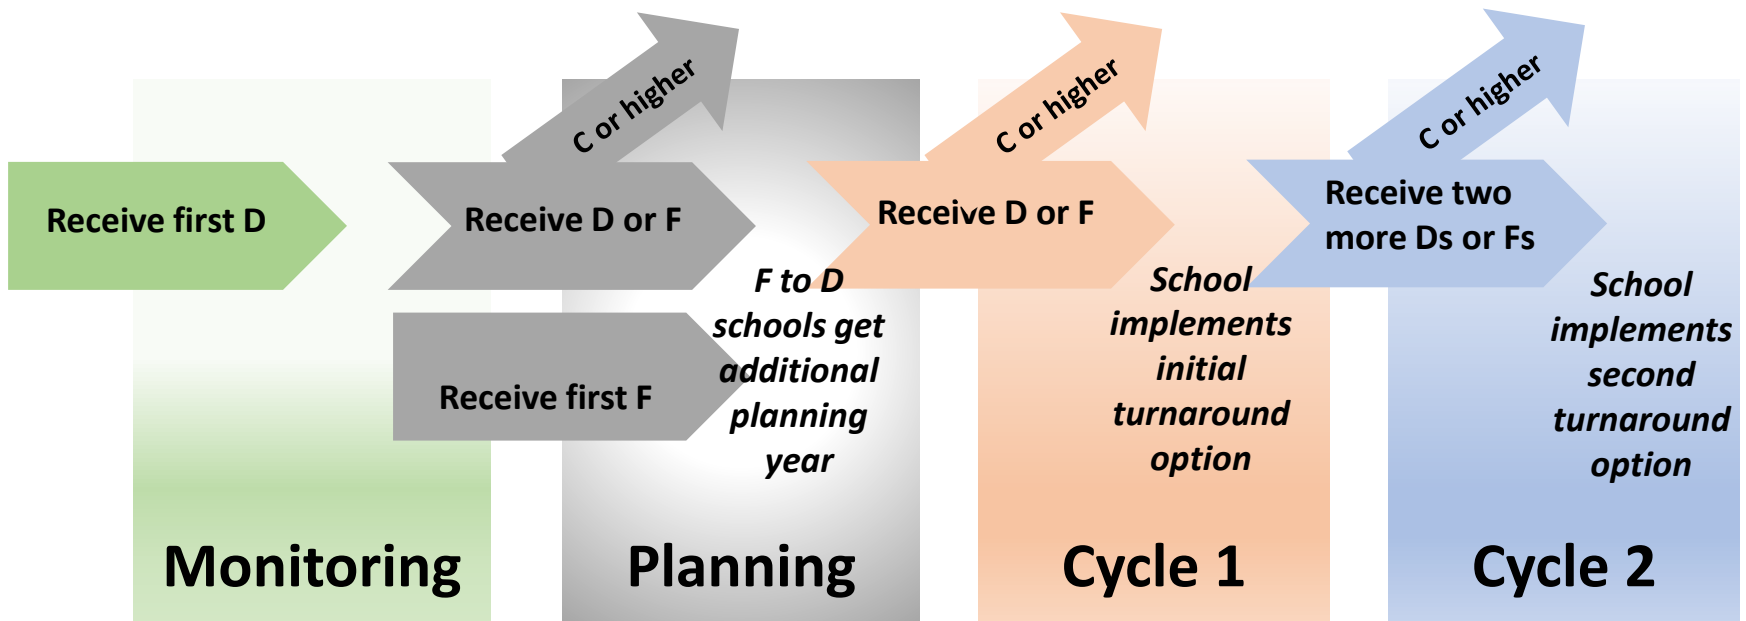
Receive first D

C or higher

Receive D or F

Receive first F

F to D schools get additional planning year

C or higher

Receive D or F

School implements initial turnaround option

C or higher

Receive two more Ds or Fs

School implements second turnaround option

Monitoring

Planning

Cycle 1

Cycle 2